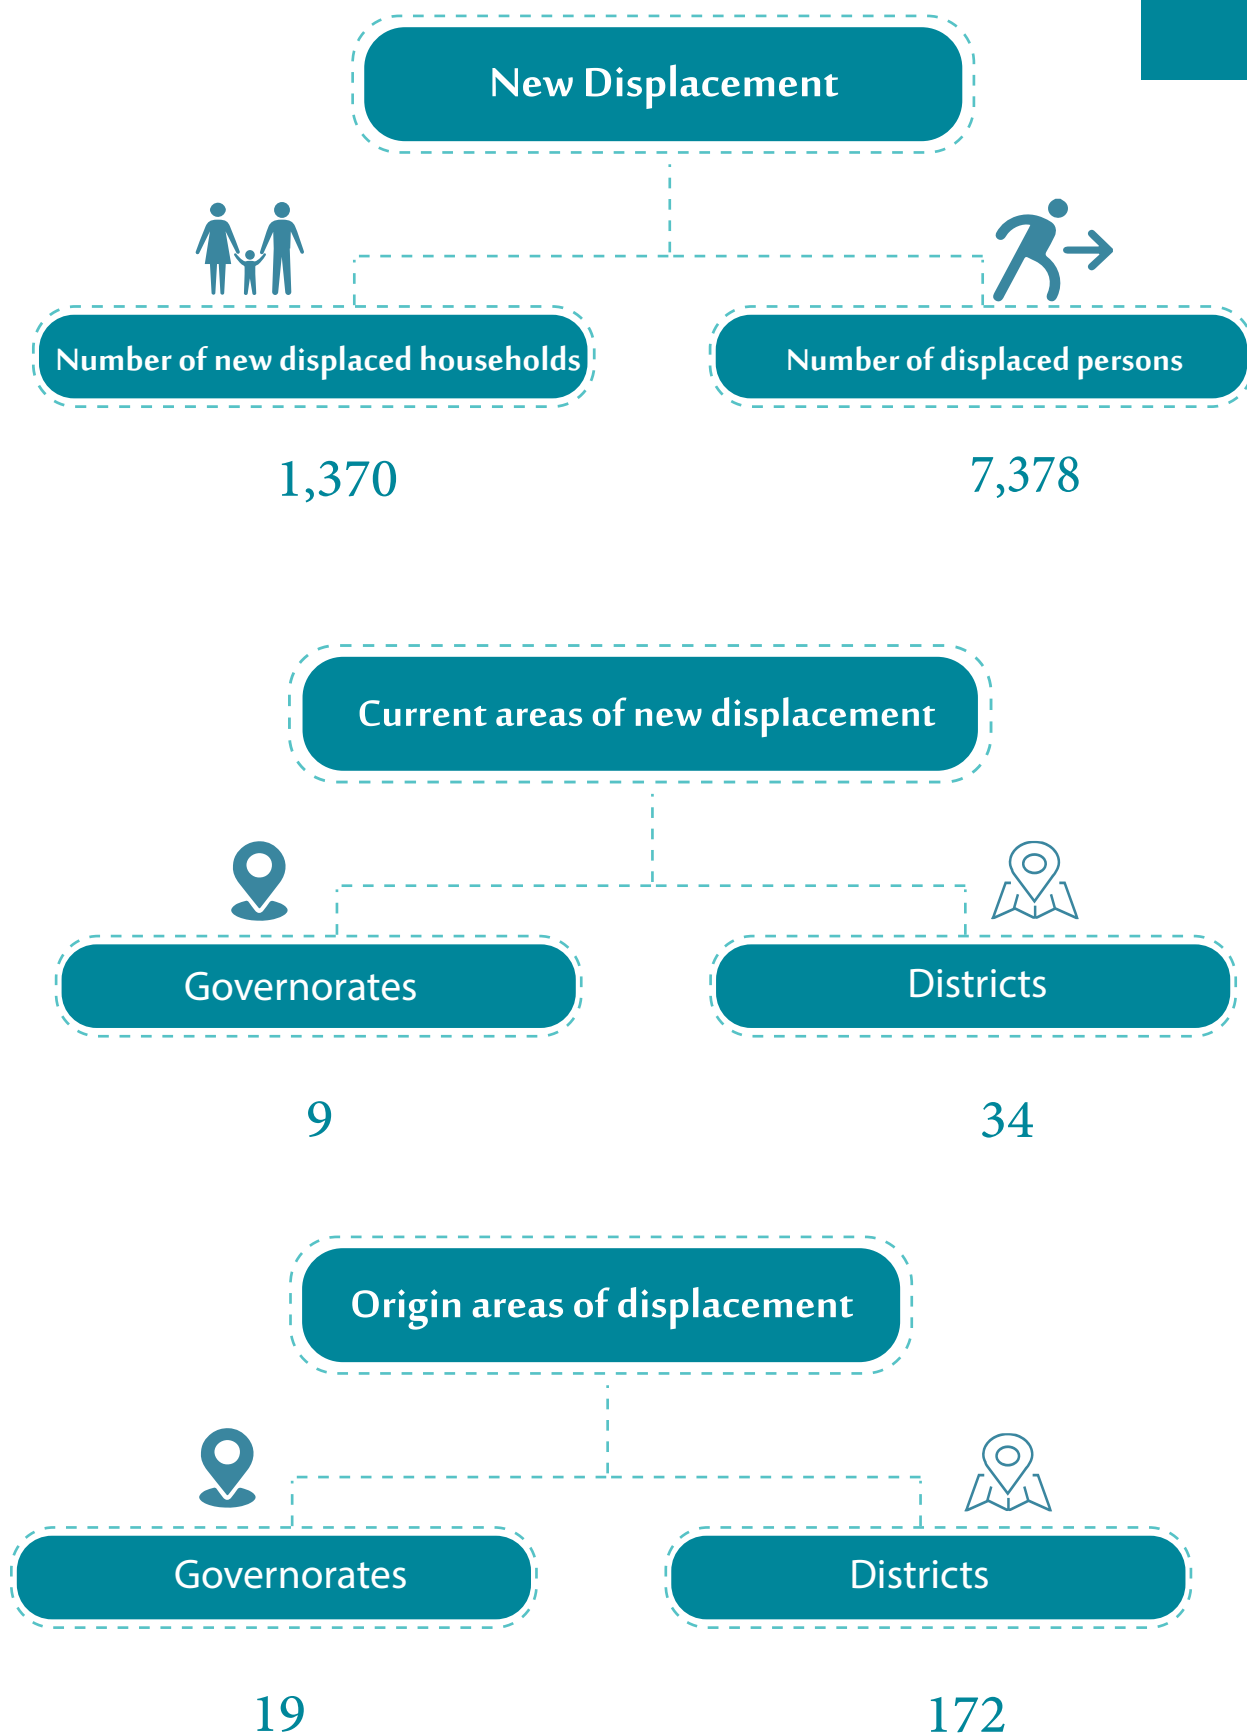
New Displacement

Number of new displaced households

1,370

Number of displaced persons

7,378

Current areas of new displacement

Governorates

9

Districts

34

Origin areas of displacement

Governorates

19

Districts

172